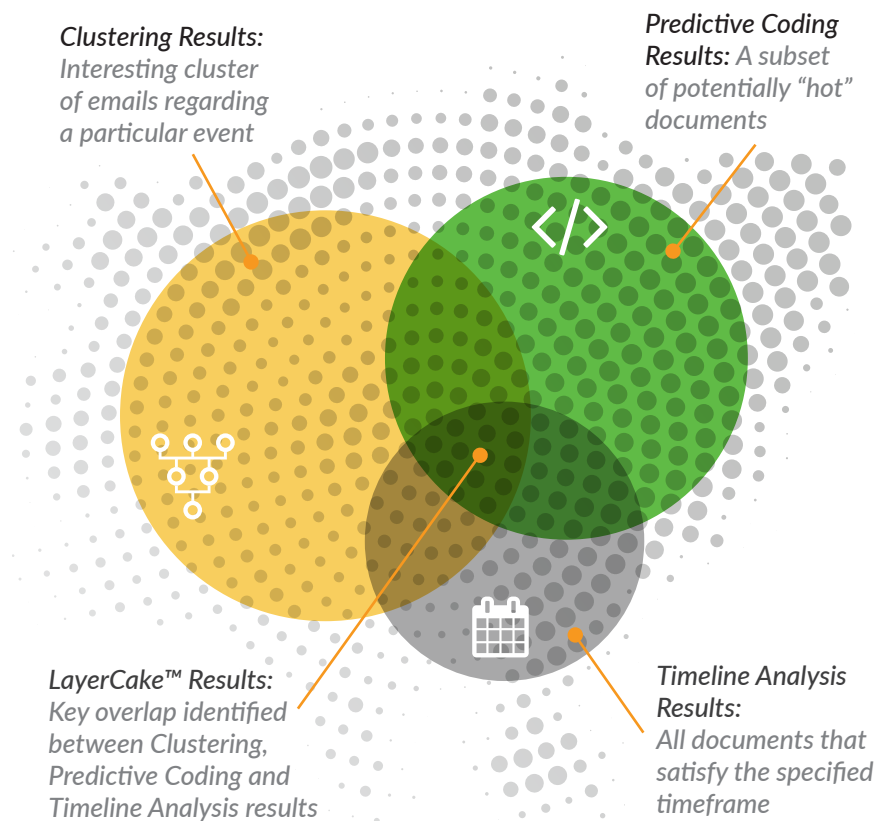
Clustering Results: Interesting cluster of emails regarding a particular event

Predictive Coding Results: A subset of potentially “hot” documents

LayerCake™ Results: Key overlap identified between Clustering, Predictive Coding and Timeline Analysis results

Timeline Analysis Results: All documents that satisfy the specified timeframe